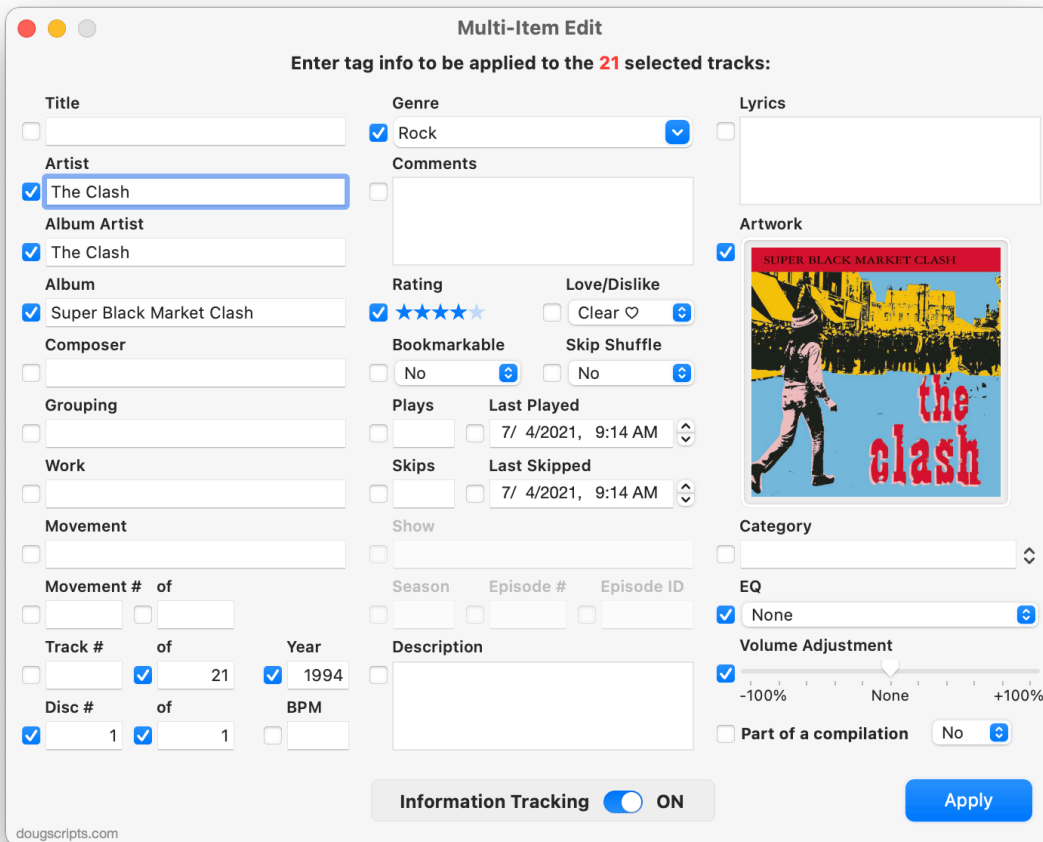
Multi-Item Edit

Enter tag info to be applied to the 21 selected tracks:

Title

Artist
The Clash

Album Artist
The Clash

Album
Super Black Market Clash

Composer

Grouping

Work

Movement

Movement # of

Track # of Year
21 1994

Disc # of BPM
1 1

Genre
Rock

Comments

Rating ★★★★★
Love/Dislike
Clear ♡

Bookmarkable
No
Skip Shuffle
No

Plays
Last Played
7/ 4/2021, 9:14 AM

Skips
Last Skipped
7/ 4/2021, 9:14 AM

Show

Season Episode # Episode ID

Description

Lyrics

Artwork
SUPER BLACK MARKET CLASH
the clash

Category

EQ
None

Volume Adjustment
-100% None +100%

Part of a compilation
No

Information Tracking ON

Apply

dougscripts.com